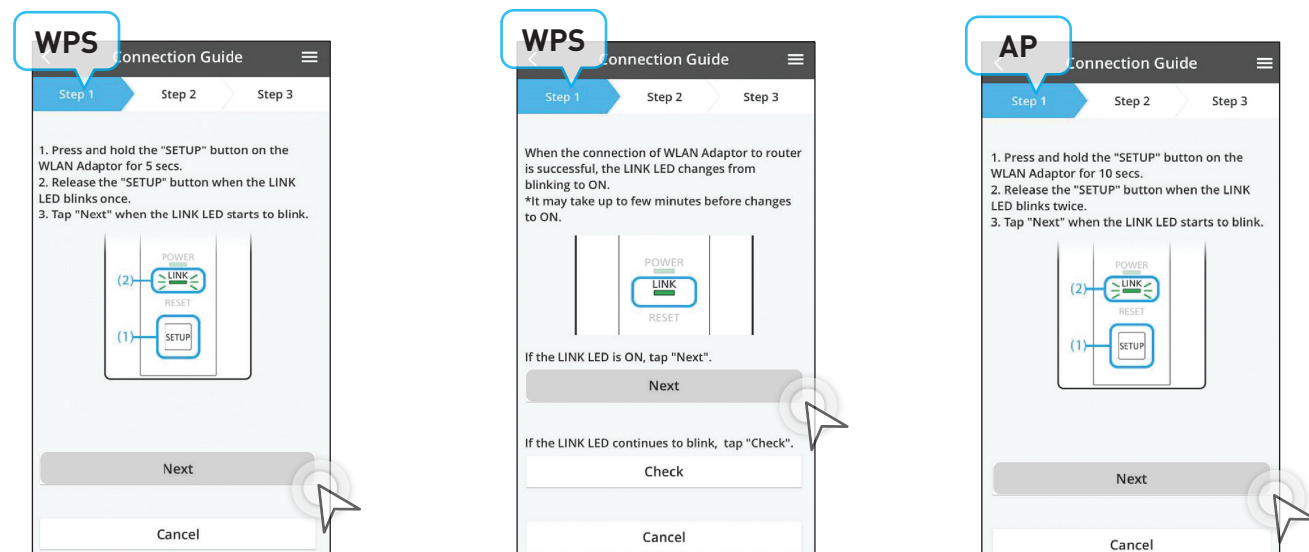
WPS

Connection Guide

Step 1 Step 2 Step 3

1. Press and hold the "SETUP" button on the WLAN Adaptor for 5 secs.
2. Release the "SETUP" button when the LINK LED blinks once.
3. Tap "Next" when the LINK LED starts to blink.

POWER
(2) LINK
RESET
(1) SETUP

Next

Cancel

WPS

Connection Guide

Step 1 Step 2 Step 3

When the connection of WLAN Adaptor to router is successful, the LINK LED changes from blinking to ON.
*It may take up to few minutes before changes to ON.

POWER
LINK
RESET

If the LINK LED is ON, tap "Next".

Next

If the LINK LED continues to blink, tap "Check".

Check

Cancel

AP

Connection Guide

Step 1 Step 2 Step 3

1. Press and hold the "SETUP" button on the WLAN Adaptor for 10 secs.
2. Release the "SETUP" button when the LINK LED blinks twice.
3. Tap "Next" when the LINK LED starts to blink.

POWER
(2) LINK
RESET
(1) SETUP

Next

Cancel